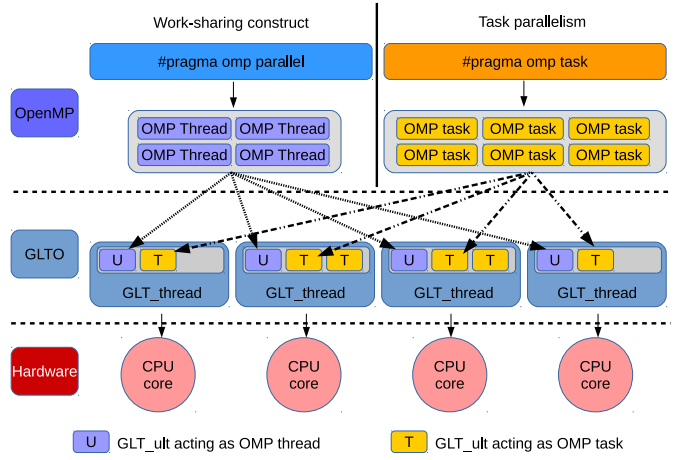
Work-sharing construct

Task parallelism

#pragma omp parallel

#pragma omp task

OpenMP

OMP Thread OMP Thread
OMP Thread OMP Thread

OMP task OMP task OMP task
OMP task OMP task OMP task

GLTO

U T

U T T

U T T

U T

GLT_thread

GLT_thread

GLT_thread

GLT_thread

Hardware

CPU core

CPU core

CPU core

CPU core

U GLT_ult acting as OMP thread

T GLT_ult acting as OMP task